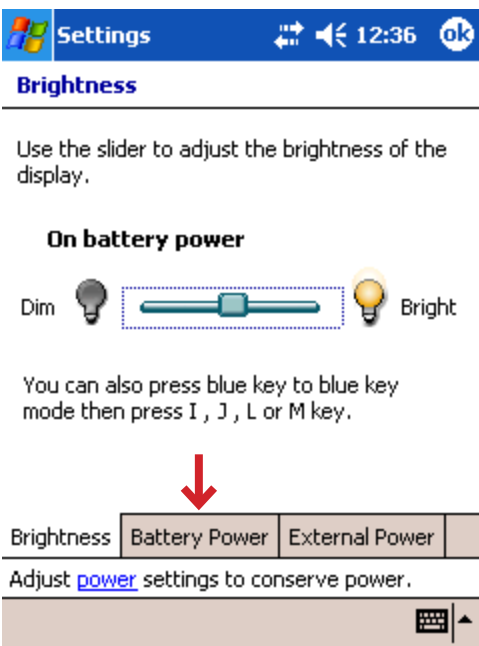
Settings 12:36 ok

Brightness

Use the slider to adjust the brightness of the display.

On battery power

Dim Bright

You can also press blue key to blue key mode then press I , J , L or M key.

| Brightness | Battery Power | External Power |
|---|---|---|

Adjust power settings to conserve power.